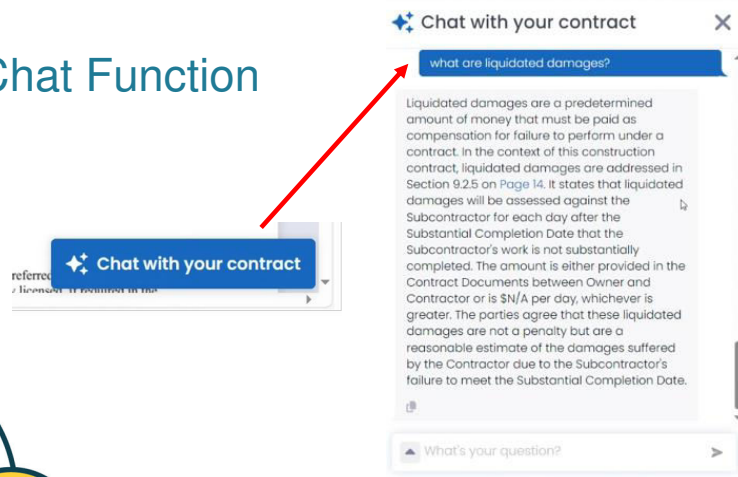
Chat Function

referred
licensed, if required in the

Chat with your contract

Chat with your contract

what are liquidated damages?

Liquidated damages are a predetermined amount of money that must be paid as compensation for failure to perform under a contract. In the context of this construction contract, liquidated damages are addressed in Section 9.2.5 on Page 14. It states that liquidated damages will be assessed against the Subcontractor for each day after the Substantial Completion Date that the Subcontractor's work is not substantially completed. The amount is either provided in the Contract Documents between Owner and Contractor or is \$N/A per day, whichever is greater. The parties agree that these liquidated damages are not a penalty but are a reasonable estimate of the damages suffered by the Contractor due to the Subcontractor's failure to meet the Substantial Completion Date.

What's your question?